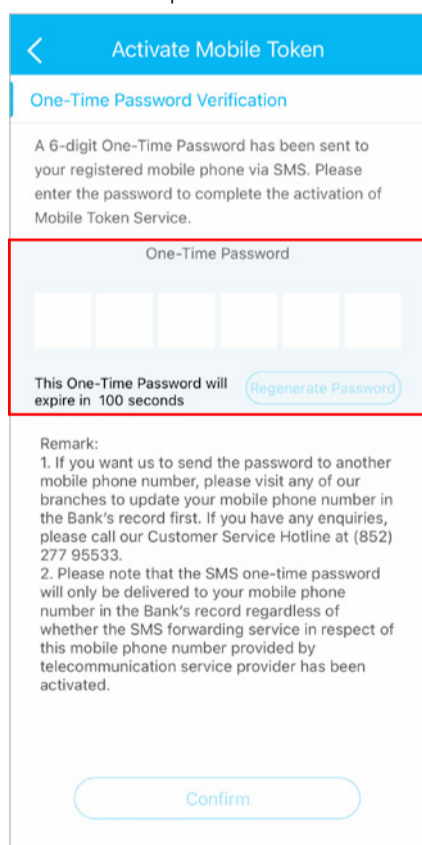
Activate Mobile Token

One-Time Password Verification

A 6-digit One-Time Password has been sent to your registered mobile phone via SMS. Please enter the password to complete the activation of Mobile Token Service.

One-Time Password

This One-Time Password will expire in 100 seconds

Regenerate Password

Remark:
1. If you want us to send the password to another mobile phone number, please visit any of our branches to update your mobile phone number in the Bank's record first. If you have any enquiries, please call our Customer Service Hotline at (852) 277 95533.
2. Please note that the SMS one-time password will only be delivered to your mobile phone number in the Bank's record regardless of whether the SMS forwarding service in respect of this mobile phone number provided by telecommunication service provider has been activated.

Confirm